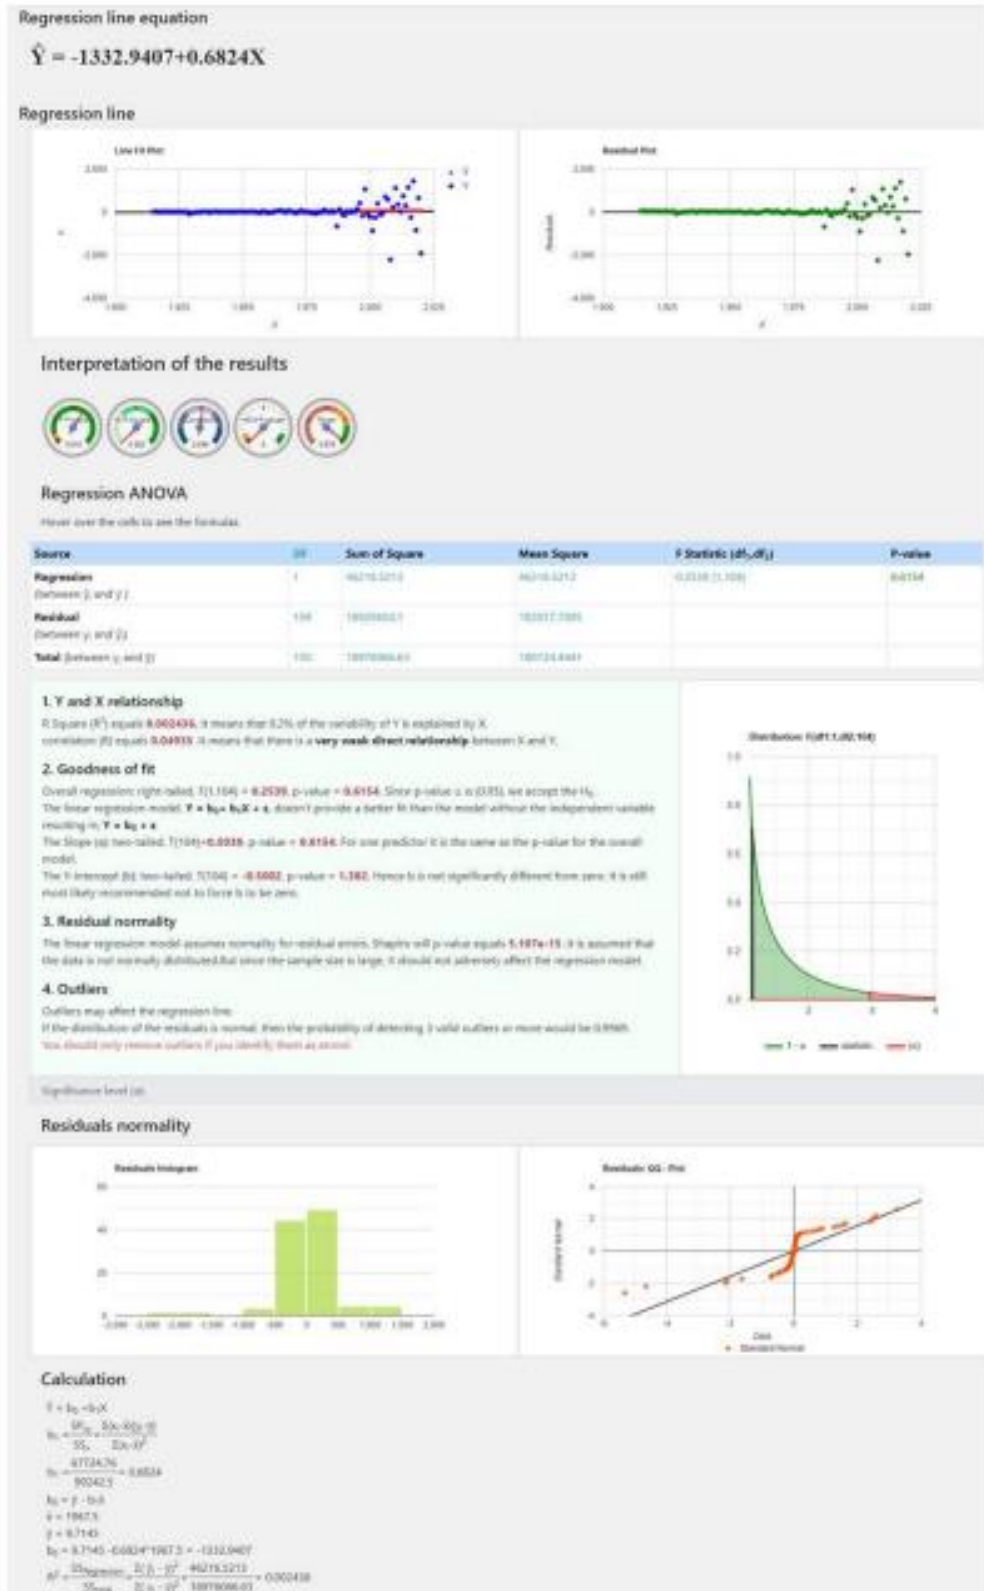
Regression line equation

$\hat{Y} = -1332.9407+0.6824X$

Regression line

Line Fit Plot

Residual Plot

Interpretation of the results

Regression ANOVA

| Source | DF | Sum of Square | Mean Square | F Statistic (df₁,df₂) | P-value |
|---|---|---|---|---|---|
| Regression (between ŷ and ȳ) | 1 | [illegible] | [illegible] | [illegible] | 0.6154 |
| Residual (between y and ŷ) | 104 | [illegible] | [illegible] | | |
| Total (between y and ȳ) | 105 | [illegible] | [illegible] | | |

1. Y and X relationship

R Square (R²) equals 0.002436. It means that 0.2% of the variability of Y is explained by X. correlation (R) equals 0.04935. It means that there is a very weak direct relationship between X and Y.

2. Goodness of fit

Overall regression: right-tailed, F(1,104) = 0.2539, p-value = 0.6154. Since p-value ≥ α (0.05), we accept the H₀. The linear regression model, Y = b₀+ b₁X + ε, doesn't provide a better fit than the model without the independent variable resulting in, Y = b₀ + ε. The Slope (a): two-tailed, T(104)=0.5039, p-value = 0.6154. For one predictor it is the same as the p-value for the overall model. The Y-intercept (b): two-tailed, T(104) = -0.5002, p-value = 1.382. Hence b is not significantly different from zero. It is still most likely recommended not to force b to be zero.

3. Residual normality

The linear regression model assumes normality for residual errors. Shapiro wilk p-value equals 5.187e-15. It is assumed that the data is not normally distributed.But since the sample size is large, it should not adversely affect the regression model.

4. Outliers

Outliers may affect the regression line. If the distribution of the residuals is normal, then the probability of detecting 3 valid outliers or more would be 0.9565. You should only remove outliers if you identify them as errors.

Distribution: F(df1:1,df2:104)

Significance level (α)

Residuals normality

Residuals histogram

Residuals QQ - Plot

Calculation

$\hat{Y} = b_0 + b_1X$

$b_1 = \frac{SP_{xy}}{SS_x} = \frac{\Sigma(x_i-\bar{x})(y_i-\bar{y})}{\Sigma(x_i-\bar{x})^2}$

$b_1 = \frac{67724.76}{99242.5} = 0.6824$

$b_0 = \bar{y} - b_1\bar{x}$

$\bar{x} = 1967.5$

$\bar{y} = 9.7145$

$b_0 = 9.7145 - 0.6824*1967.5 = -1332.9407$

$R^2 = \frac{SS_{Regression}}{SS_{Total}} = \frac{\Sigma(\hat{y}_i-\bar{y})^2}{\Sigma(y_i-\bar{y})^2} = \frac{46216.5213}{18979086.63} = 0.002436$